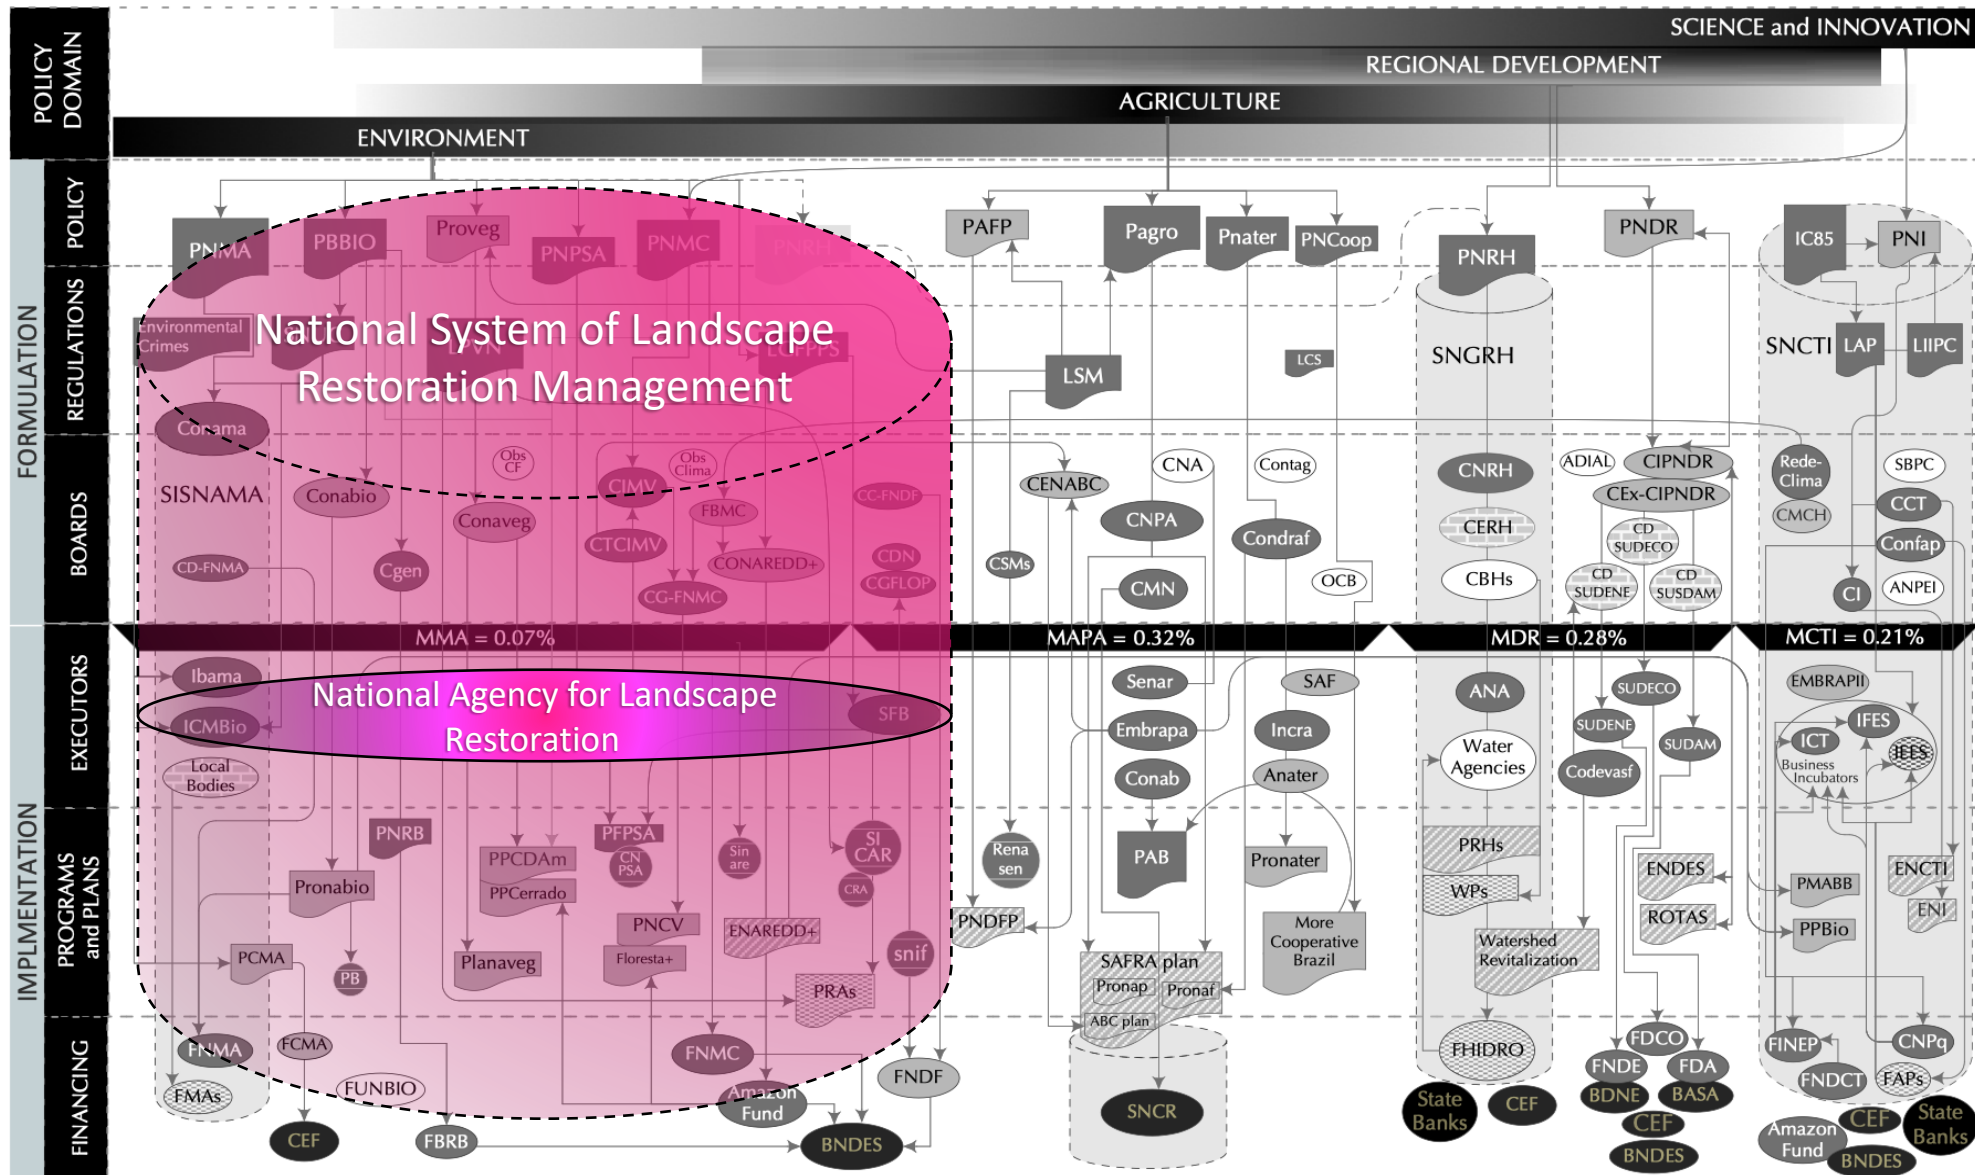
POLICY DOMAIN

SCIENCE and INNOVATION
REGIONAL DEVELOPMENT
AGRICULTURE
ENVIRONMENT

FORMULATION
POLICY
REGULATIONS
BOARDS

IMPLMENTATION
EXECUTORS
PROGRAMS and PLANS
FINANCING

PNMA
PBBIO
Proveg
PNPSA
PNMC
PNRH
Environmental Crimes
National System of Landscape Restoration Management
Conama
SISNAMA
Conabio
Obs CF
Obs Clima
CIMV
FBMC
CC-FNDF
Conaveg
CTCIMV
CONAREDD+
CDN
CGFLOP
CD-FNMA
Cgen
CG-FNMC
MMA = 0.07%
Ibama
National Agency for Landscape Restoration
ICMBio
SFB
Local Bodies
PNRB
PPCDAm
PPCerrado
PFPSA
CN PSA
Sin are
SI CAR
CRA
Pronabio
PNCV
Floresta+
ENAREDD+
snif
PCMA
PB
Planaveg
PRAs
FNMA
FCMA
FNMC
FMAs
FUNBIO
Amazon Fund
FNDF
CEF
FBRB
BNDES

PAFP
Pagro
Pnater
PNCoop
LSM
LCS
CENABC
CNA
Contag
CNPA
Condraf
CSMs
CMN
OCB
MAPA = 0.32%
Senar
SAF
Embrapa
Incra
Conab
Anater
Rena sen
PAB
Pronater
PNDFP
More Cooperative Brazil
SAFRA plan
Pronap
Pronaf
ABC plan
SNCR

PNRH
SNGRH
CNRH
CERH
CBHs
PNDR
ADIAL
CIPNDR
CEx-CIPNDR
CD SUDECO
CD SUDENE
CD SUSDAM
MDR = 0.28%
ANA
Water Agencies
SUDECO
SUDENE
SUDAM
Codevasf
PRHs
WPs
Watershed Revitalization
ENDES
ROTAS
FHIDRO
FDCO
FNDE
FDA
BDNE
BASA
CEF
BNDES
State Banks
CEF

IC85
PNI
SNCTI
LAP
LIIPC
Rede-Clima
SBPC
CMCH
CCT
Confap
CI
ANPEI
MCTI = 0.21%
EMBRAPII
IFES
ICT
IEES
Business Incubators
PMABB
ENCTI
ENI
PPBio
FINEP
CNPq
FNDCT
FAPs
Amazon Fund
CEF
State Banks
BNDES